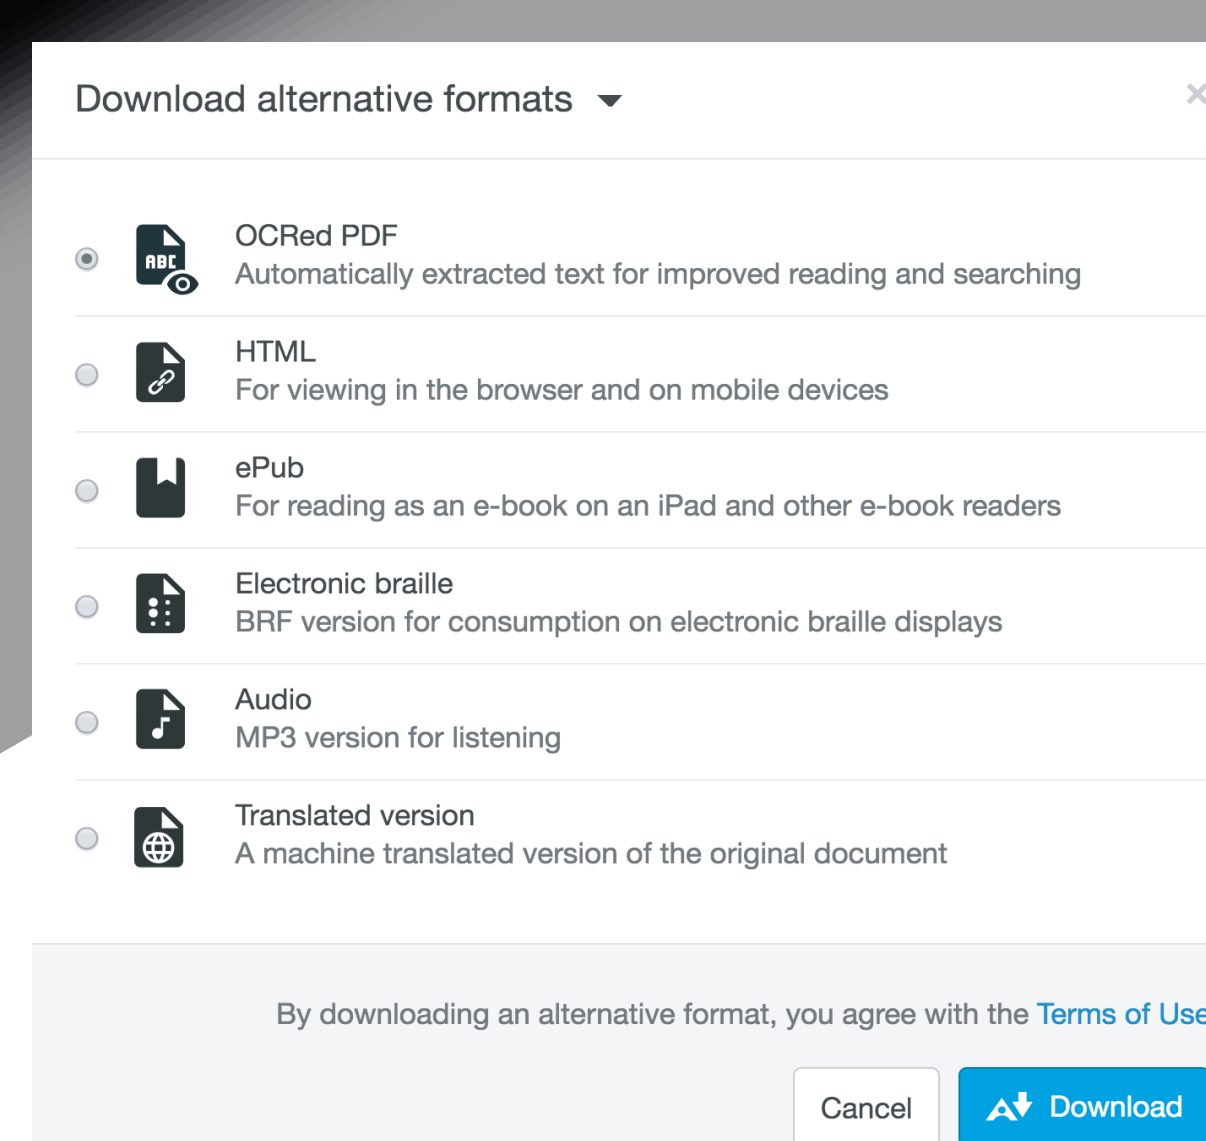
Download alternative formats

×

ABC

OCRed PDF
Automatically extracted text for improved reading and searching

HTML
For viewing in the browser and on mobile devices

ePub
For reading as an e-book on an iPad and other e-book readers

Electronic braille
BRF version for consumption on electronic braille displays

Audio
MP3 version for listening

Translated version
A machine translated version of the original document

By downloading an alternative format, you agree with the Terms of Use

Cancel

Download